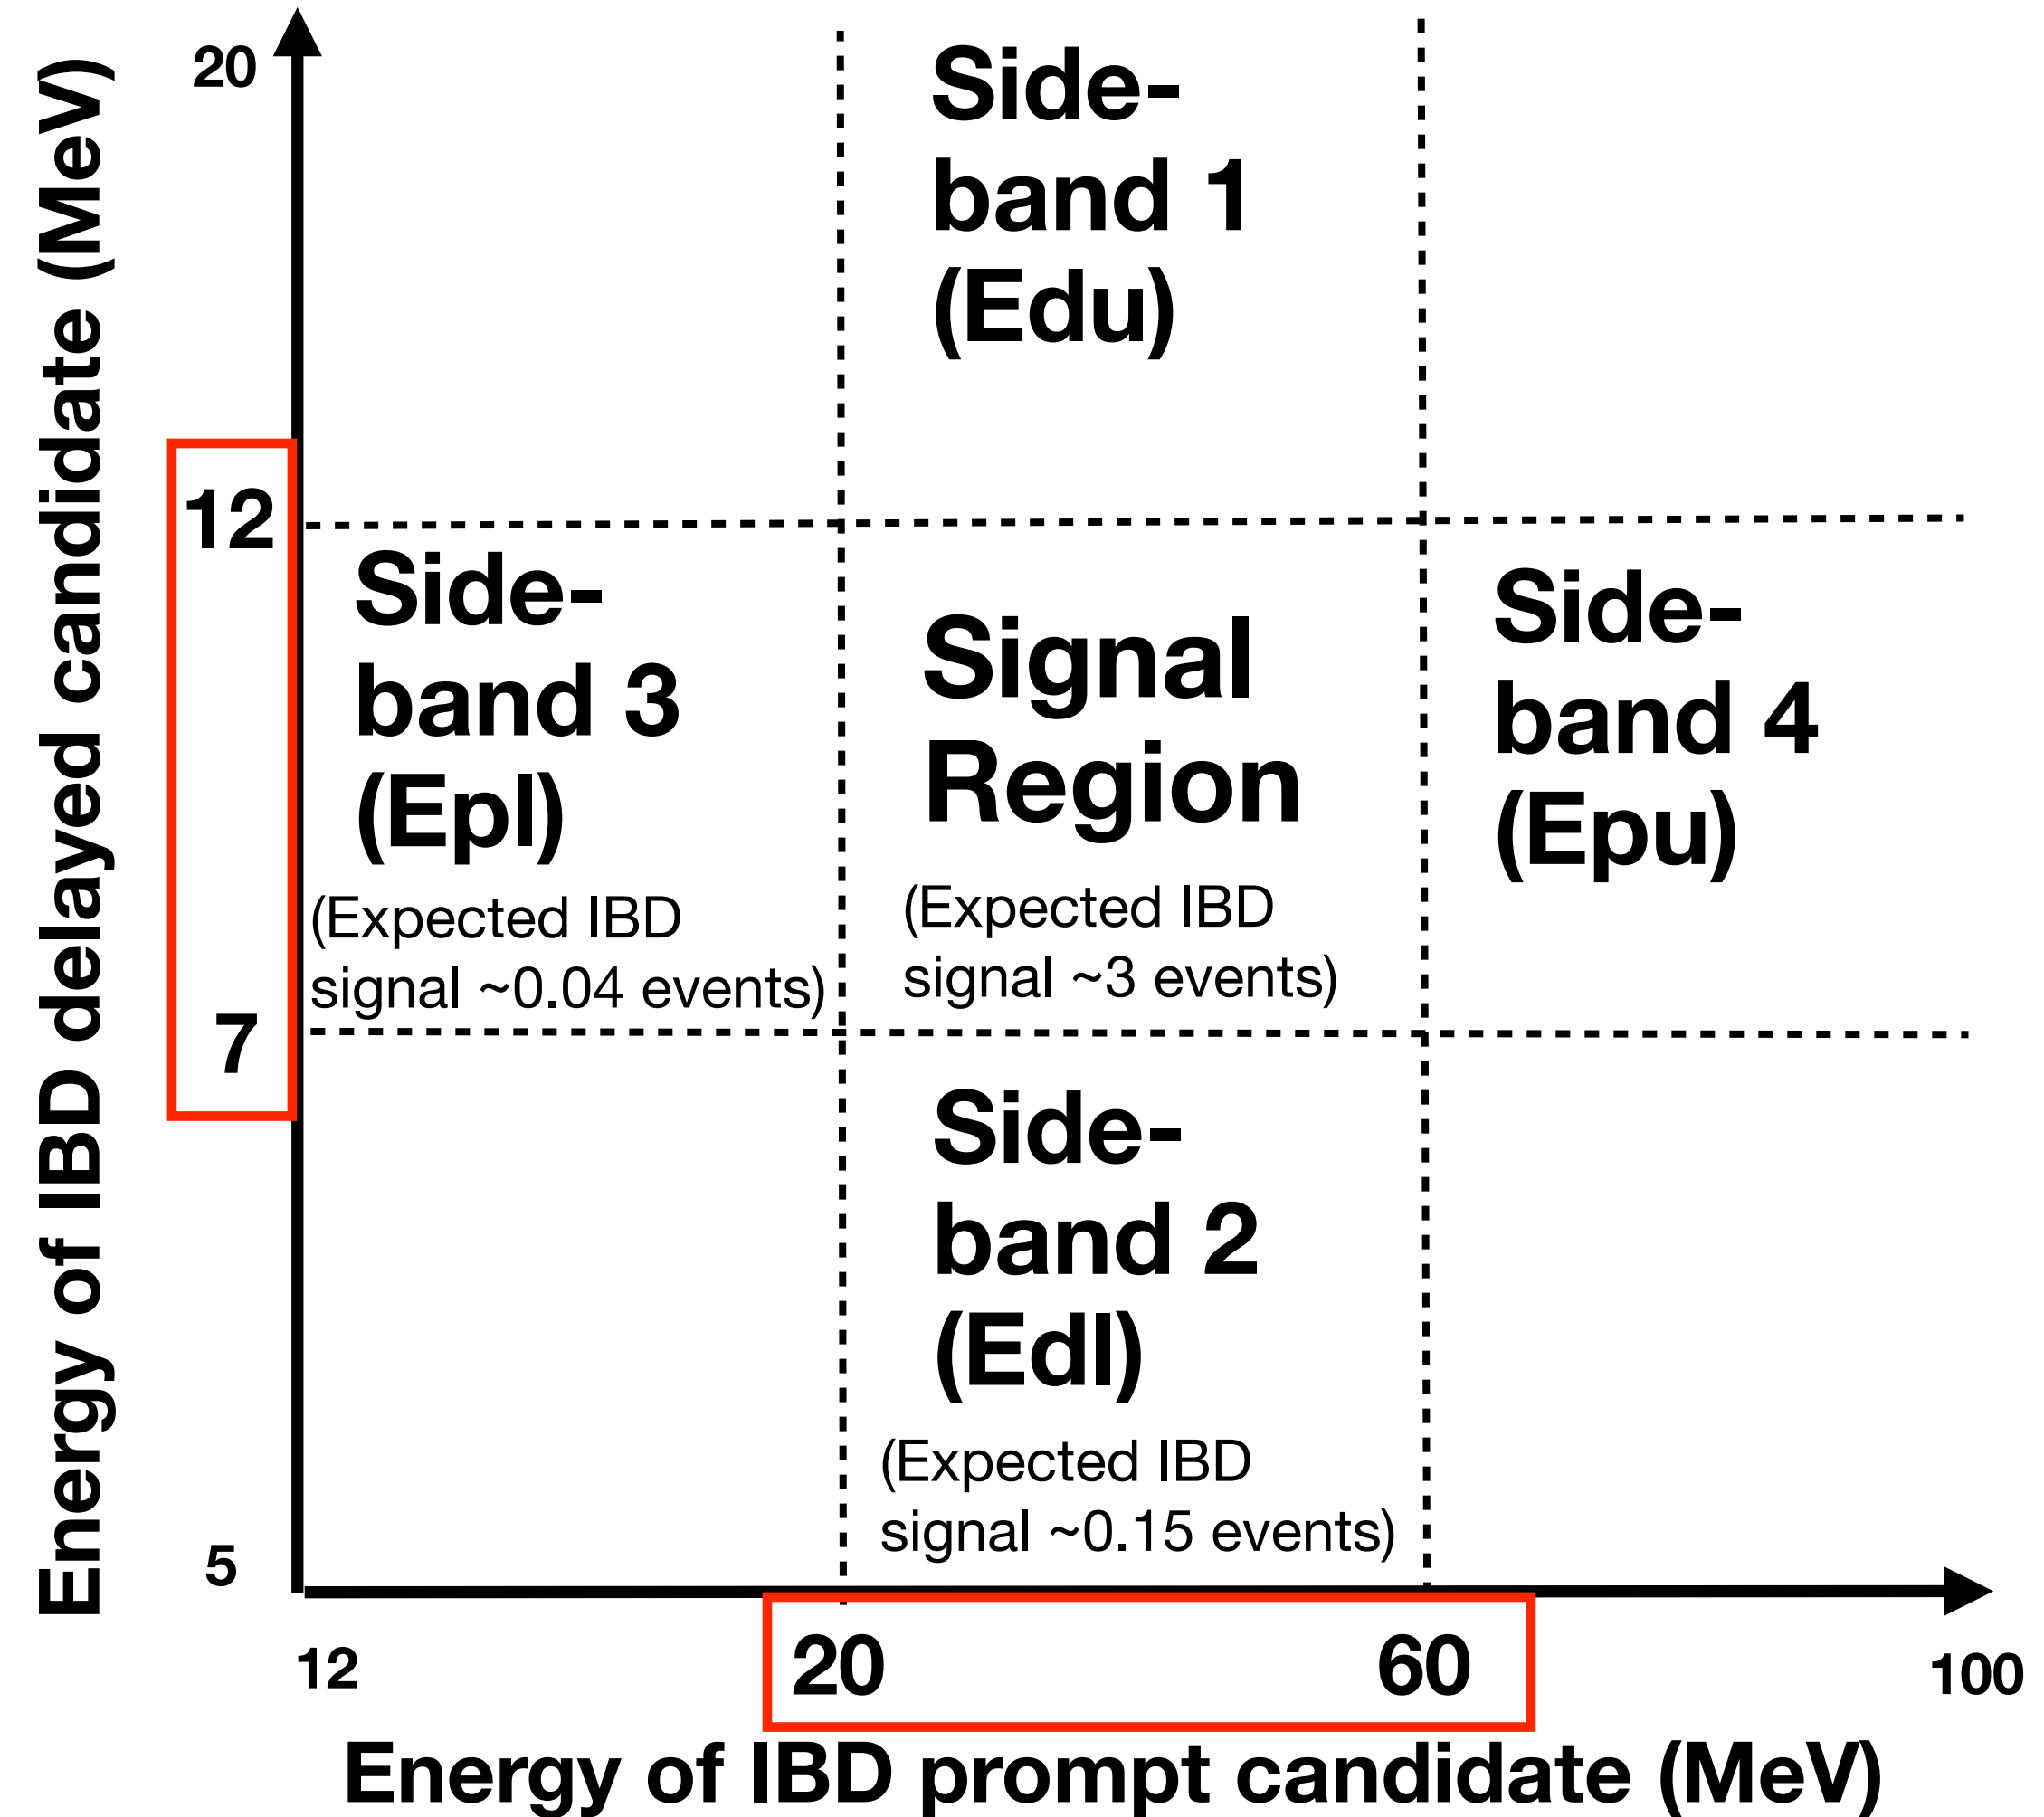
Energy of IBD delayed candidate (MeV)

20

12

7

5

Side-band 1 (Edu)

Side-band 3 (Epl)

(Expected IBD signal ~0.04 events)

Signal Region

(Expected IBD signal ~3 events)

Side-band 4 (Epu)

Side-band 2 (Edl)

(Expected IBD signal ~0.15 events)

12

20

60

100

Energy of IBD prompt candidate (MeV)